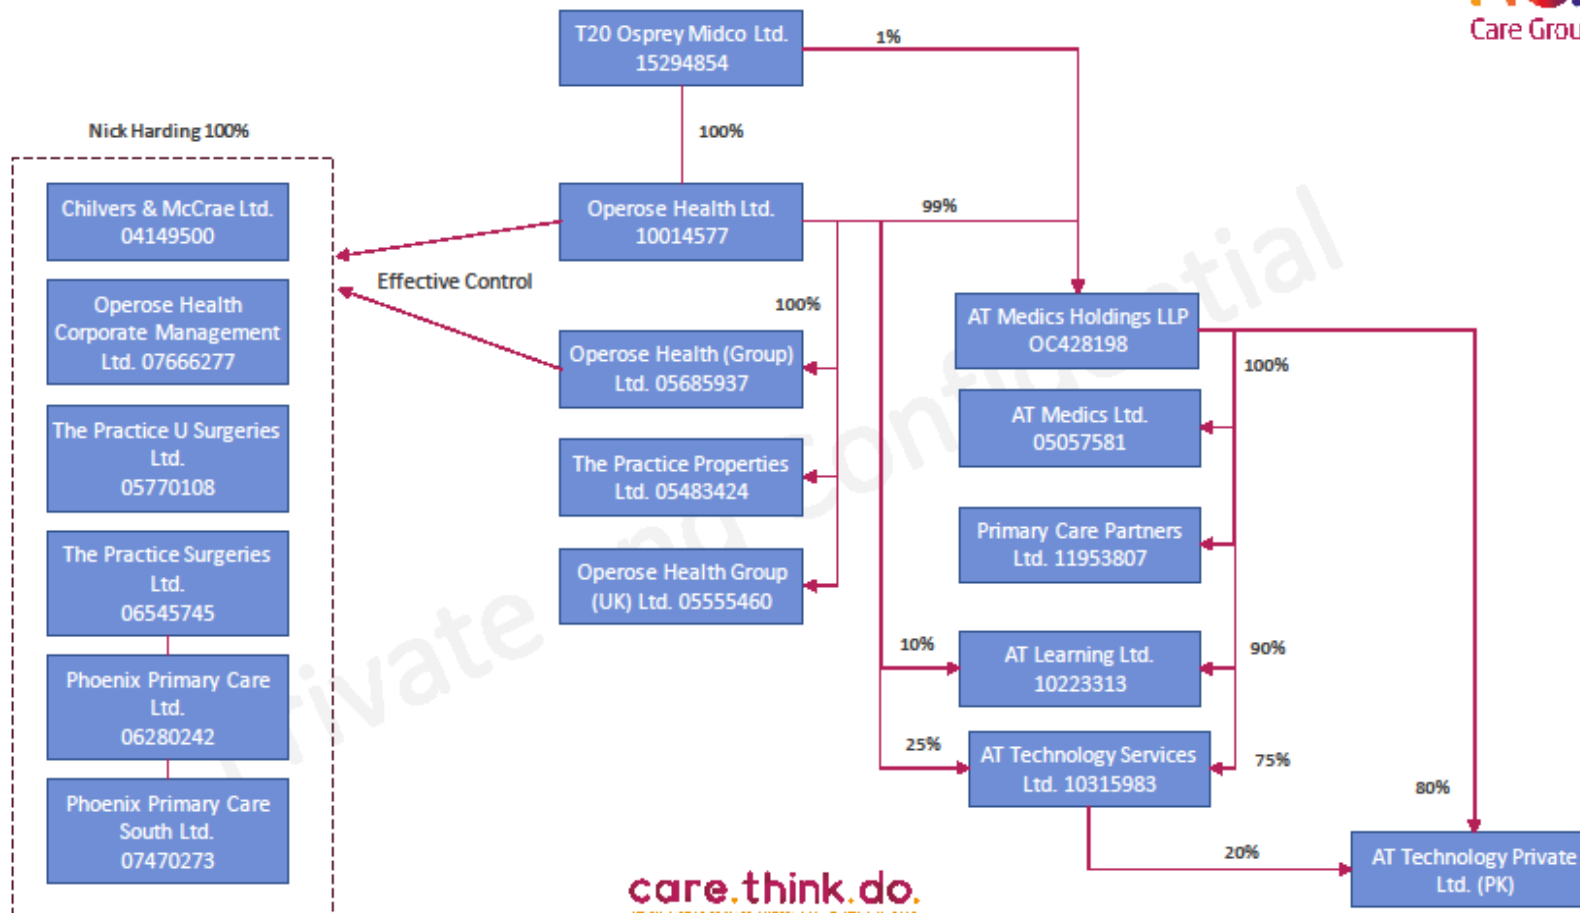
Care Grou

T20 Osprey Midco Ltd. 15294854

1%

100%

Nick Harding 100%

Chilvers & McCrae Ltd. 04149500

Operose Health Corporate Management Ltd. 07666277

The Practice U Surgeries Ltd. 05770108

The Practice Surgeries Ltd. 06545745

Phoenix Primary Care Ltd. 06280242

Phoenix Primary Care South Ltd. 07470273

Operose Health Ltd. 10014577

99%

Effective Control

100%

Operose Health (Group) Ltd. 05685937

The Practice Properties Ltd. 05483424

Operose Health Group (UK) Ltd. 05555460

AT Medics Holdings LLP OC428198

100%

AT Medics Ltd. 05057581

Primary Care Partners Ltd. 11953807

10%

AT Learning Ltd. 10223313

90%

25%

AT Technology Services Ltd. 10315983

75%

80%

20%

AT Technology Private Ltd. (PK)

Private and Confidential

care.think.do.